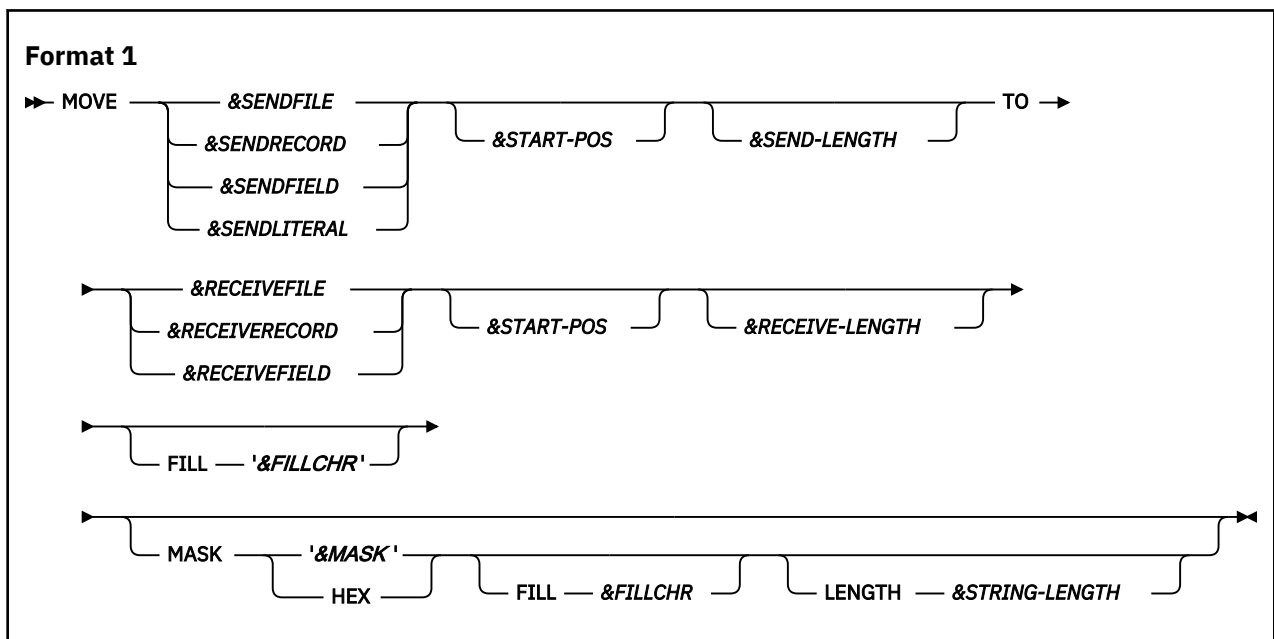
**Format 1**

MOVE &SENDFILE &SENDRECORD &SENDFIELD &SENDLITERAL &START-POS &SEND-LENGTH TO

&RECEIVEFILE &RECEIVERECORD &RECEIVEFIELD &START-POS &RECEIVE-LENGTH

FILL '&FILLCHR'

MASK '&MASK' HEX FILL &FILLCHR LENGTH &STRING-LENGTH